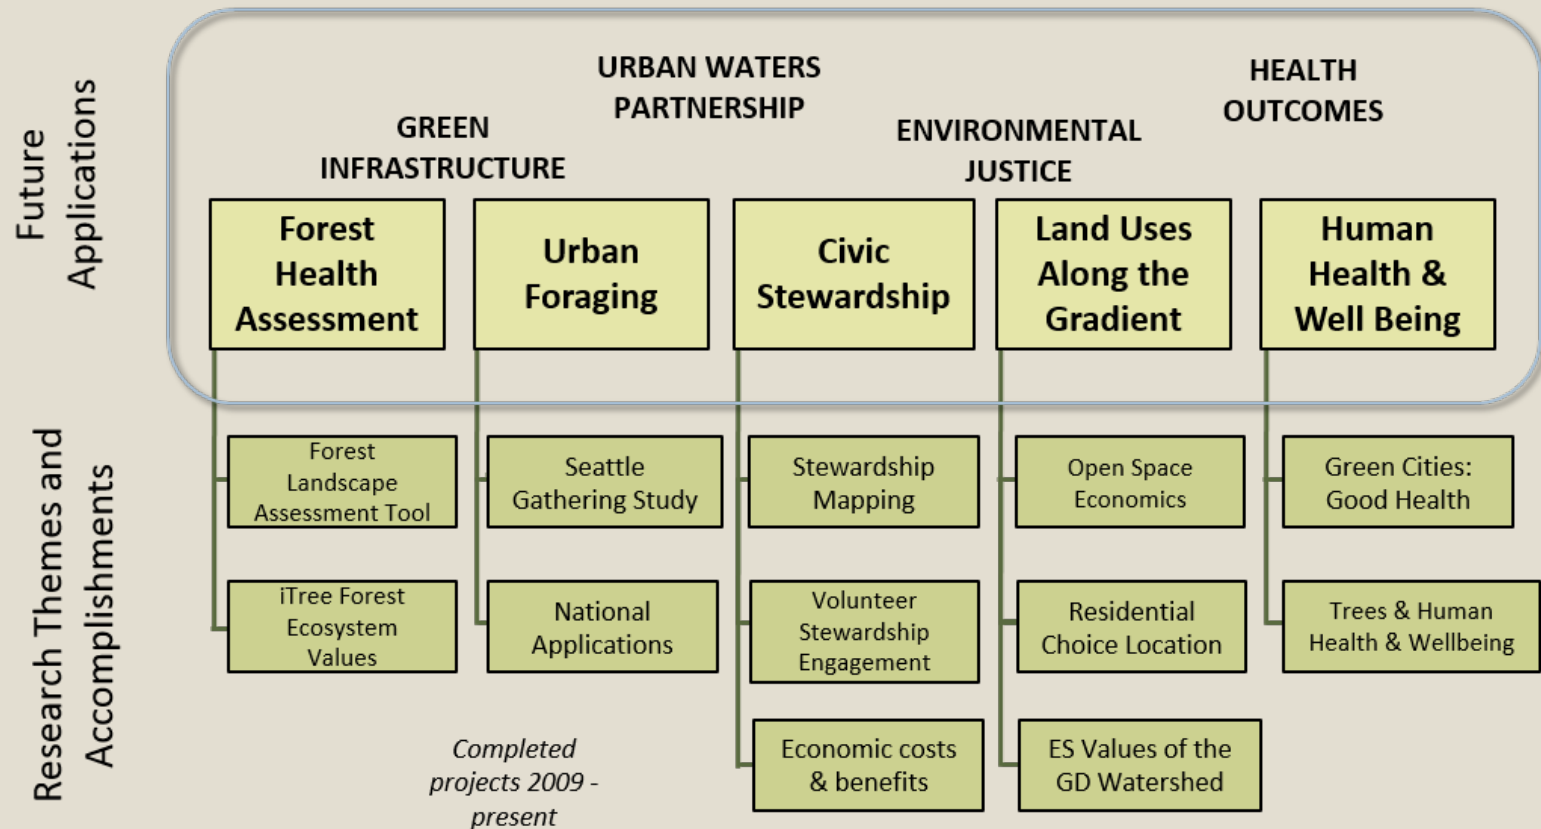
Future Applications

GREEN INFRASTRUCTURE

URBAN WATERS PARTNERSHIP

ENVIRONMENTAL JUSTICE

HEALTH OUTCOMES

Forest Health Assessment

Urban Foraging

Civic Stewardship

Land Uses Along the Gradient

Human Health & Well Being

Research Themes and Accomplishments

Forest Landscape Assessment Tool

iTree Forest Ecosystem Values

Seattle Gathering Study

National Applications

Stewardship Mapping

Volunteer Stewardship Engagement

Economic costs & benefits

Open Space Economics

Residential Choice Location

ES Values of the GD Watershed

Green Cities: Good Health

Trees & Human Health & Wellbeing

Completed projects 2009 - present